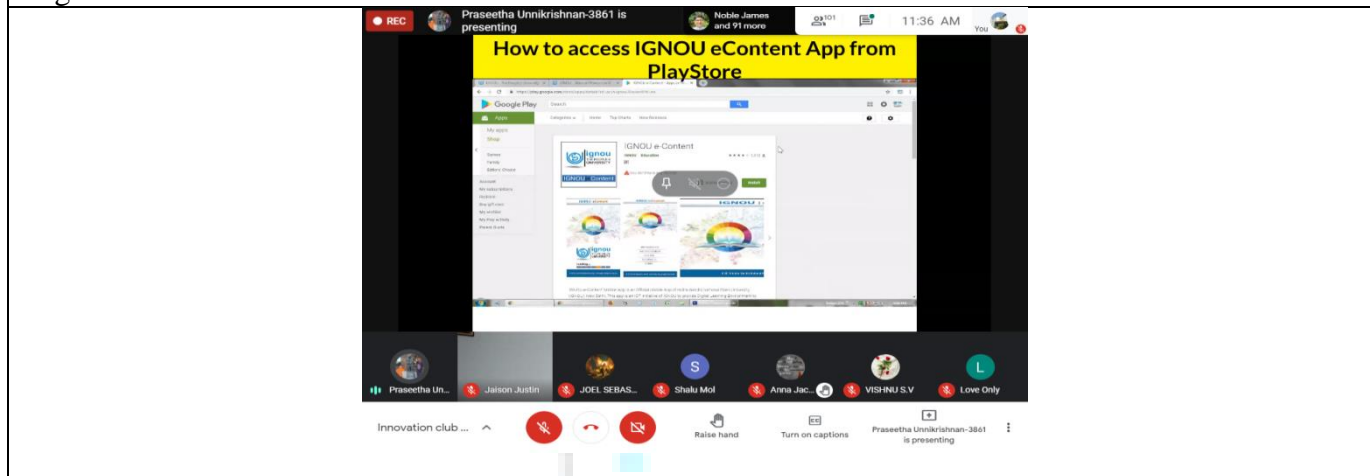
REC Praseetha Unnikrishnan-3861 is presenting

Noble James and 91 more

101

11:36 AM You

How to access IGNOU eContent App from PlayStore

Google Play

Apps

IGNOU e-Content

ignou

IGNOU Content

Praseetha Un... Jaison Justin JOEL SEBAS... S Shalu Mol Anna Jac... VISHNU S.V L Love Only

Innovation club ...

Raise hand

Turn on captions

Praseetha Unnikrishnan-3861 is presenting